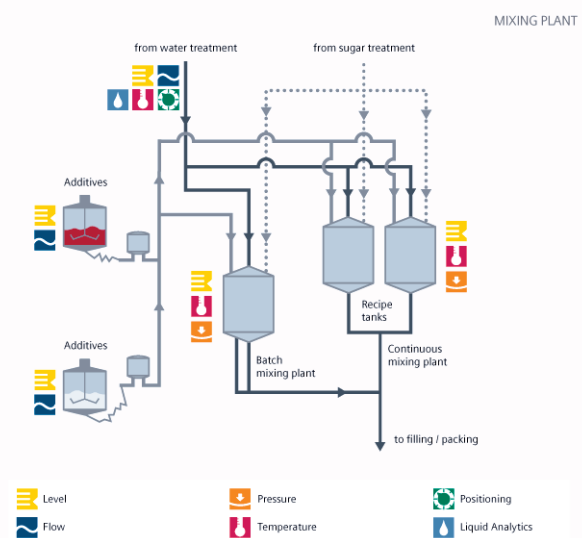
MIXING PLANT

from water treatment

from sugar treatment

Additives

Additives

Recipe tanks

Batch mixing plant

Continuous mixing plant

to filling / packing

Level

Flow

Pressure

Temperature

Positioning

Liquid Analytics